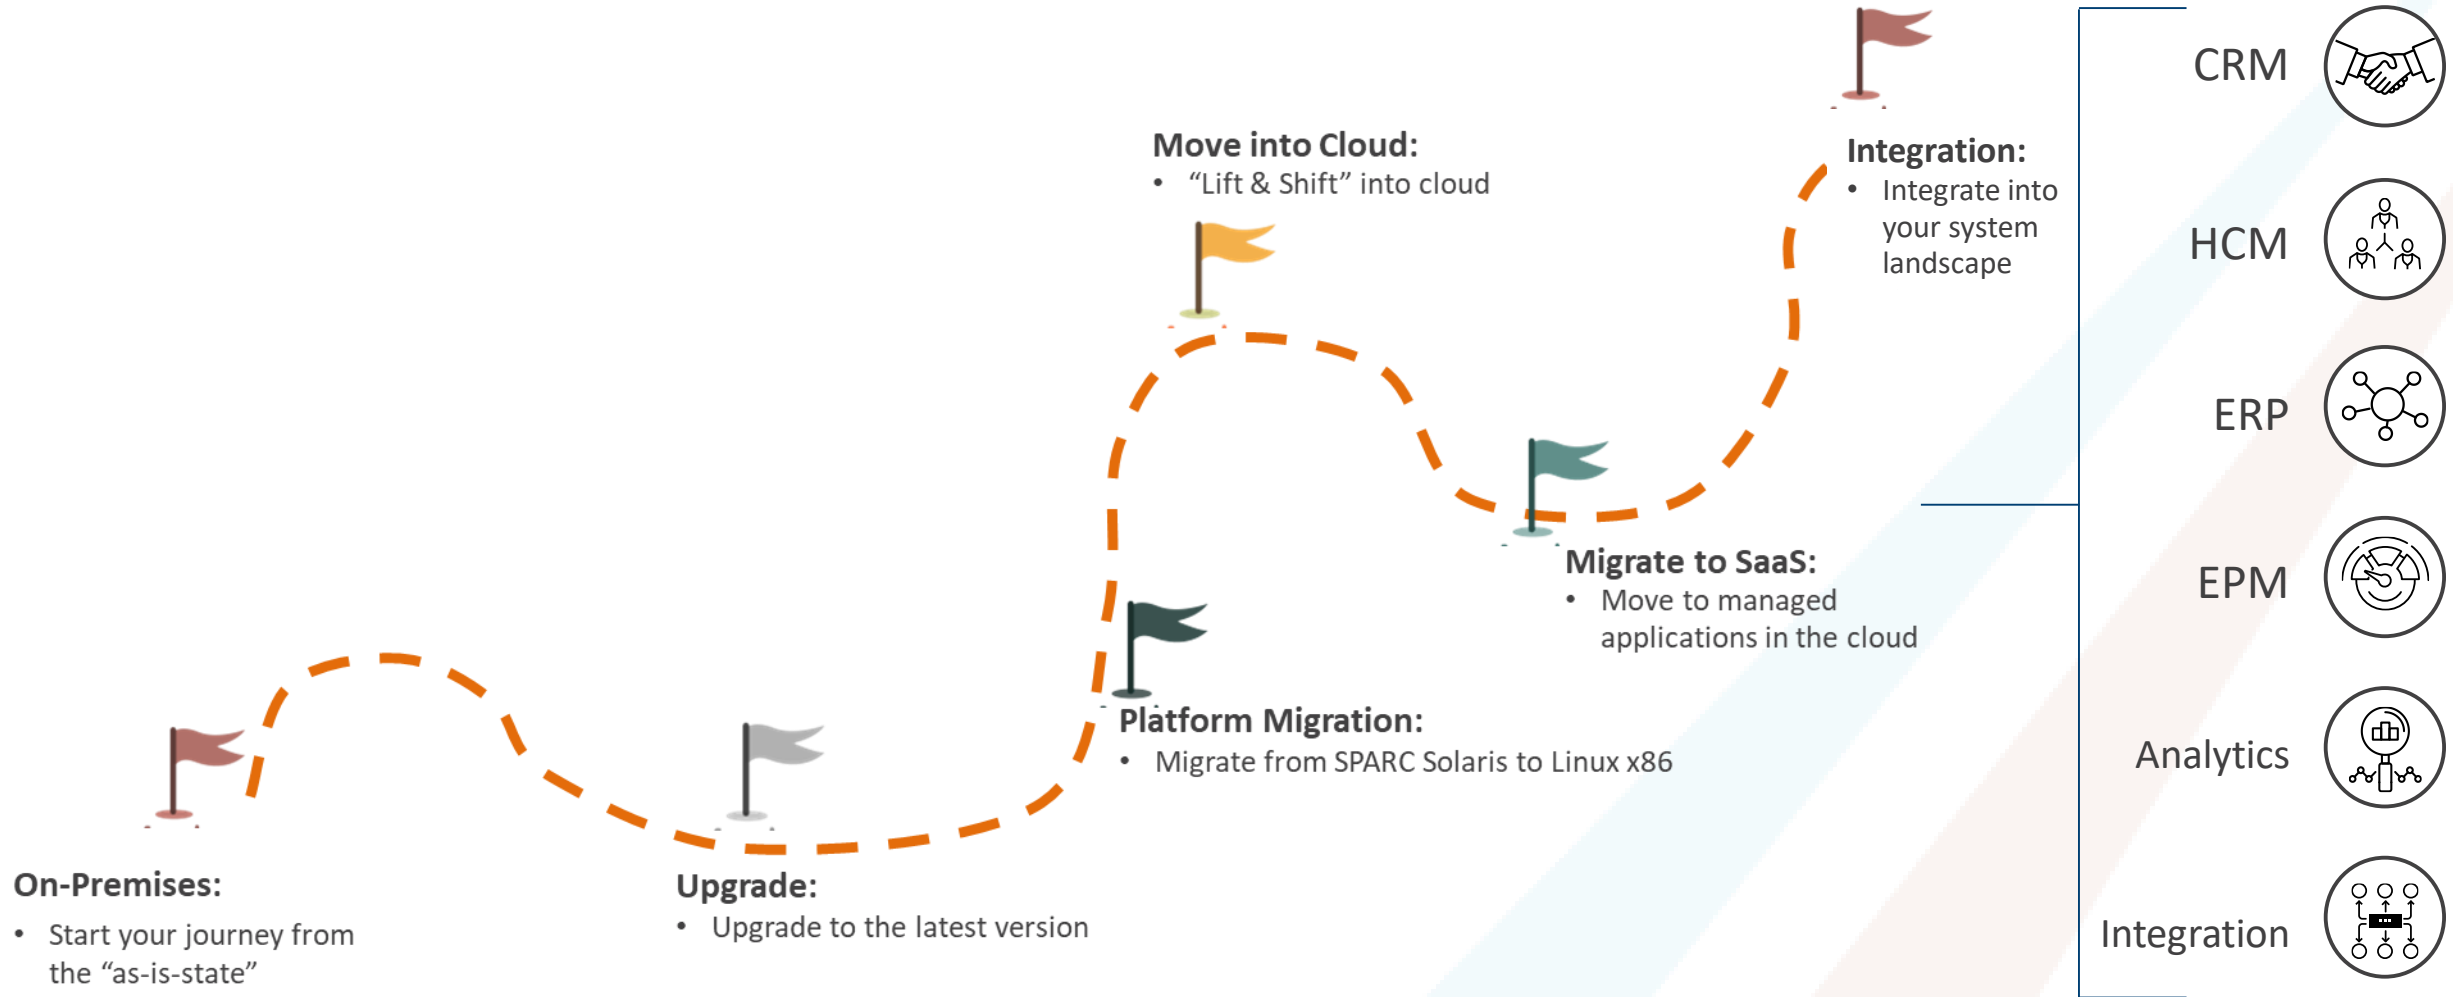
Move into Cloud:
• "Lift & Shift" into cloud

Integration:
• Integrate into your system landscape

Migrate to SaaS:
• Move to managed applications in the cloud

Platform Migration:
• Migrate from SPARC Solaris to Linux x86

On-Premises:
• Start your journey from the "as-is-state"

Upgrade:
• Upgrade to the latest version

CRM

HCM

ERP

EPM

Analytics

Integration